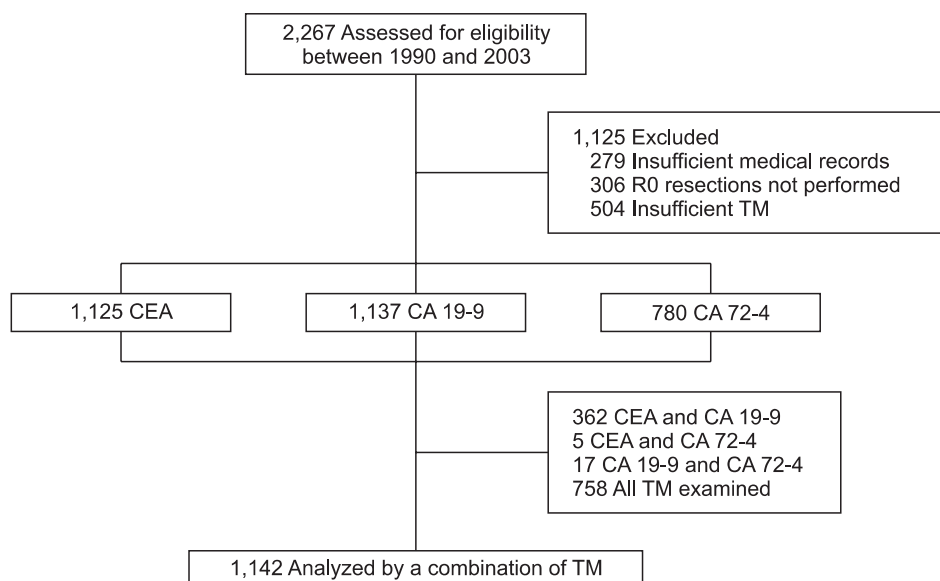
2,267 Assessed for eligibility between 1990 and 2003

1,125 Excluded
279 Insufficient medical records
306 R0 resections not performed
504 Insufficient TM

1,125 CEA

1,137 CA 19-9

780 CA 72-4

362 CEA and CA 19-9
5 CEA and CA 72-4
17 CA 19-9 and CA 72-4
758 All TM examined

1,142 Analyzed by a combination of TM